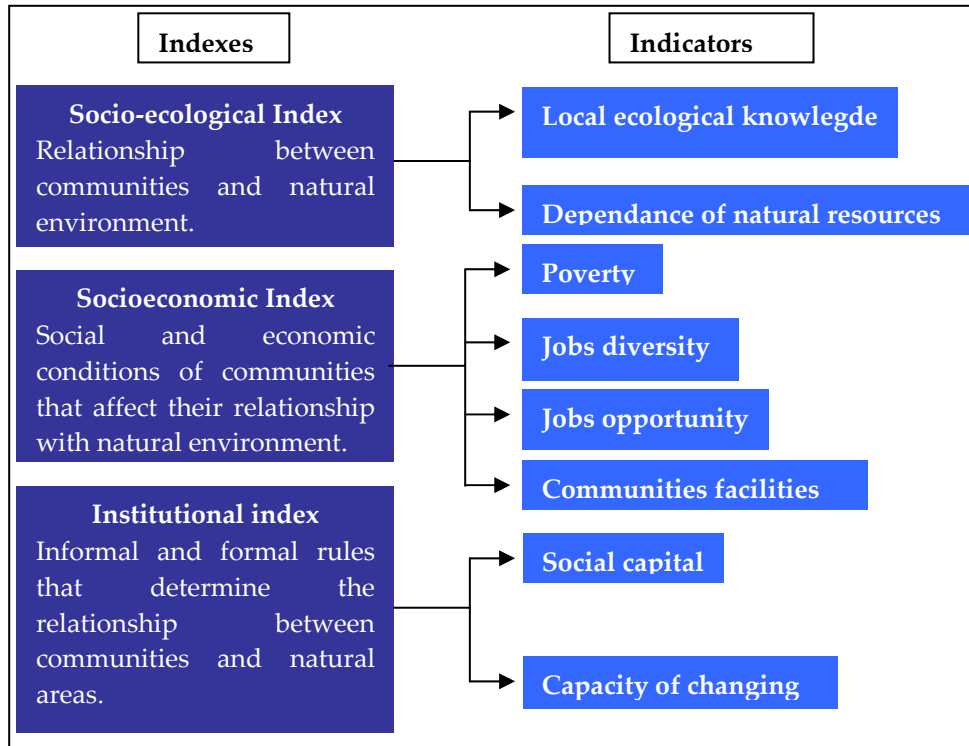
Indexes

Indicators

Socio-ecological Index
Relationship between communities and natural environment.

Local ecological knowlegde

Dependance of natural resources

Socioeconomic Index
Social and economic conditions of communities that affect their relationship with natural environment.

Poverty

Jobs diversity

Jobs opportunity

Communities facilities

Institutional index
Informal and formal rules that determine the relationship between communities and natural areas.

Social capital

Capacity of changing